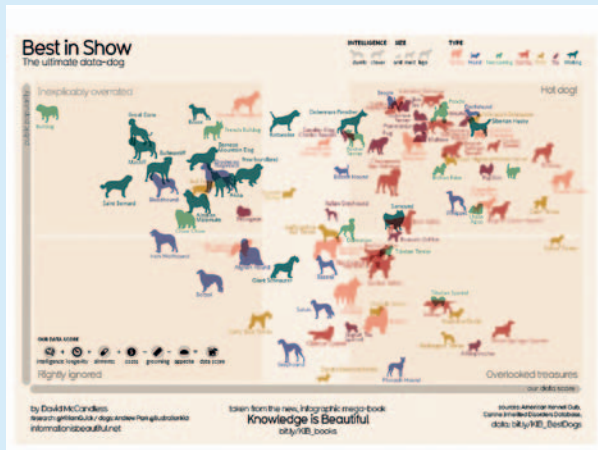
Best in Show
The ultimate data-dog

INTELLIGENCE SIZE
dumb clever small med large

TYPE

Inexplicably overrated

Hot dog!

popularity

Bulldog

Great Dane

Mastiff

Bullmastiff

Saint Bernard

Newfoundland

Doberman Pinscher

Rottweiler

Chihuahua

Beagle

Dachshund

Siberian Husky

Basset Hound

Labrador Retriever

Italian Greyhound

Samoyed

Irish Wolfhound

Great Pyrenees

Akita

Borzoi

Afghan Hound

Giant Schnauzer

Great Dane

Saluki

Tibetan Terrier

Border Terrier

Norwich Terrier

Bloodhound

Greyhound

Pharaoh Hound

Irish Setter

OUR DATA SCORE

intelligence longevity ailments costs grooming appetite data score

Rightly ignored

Overlooked treasures

our data score

by David McCandless
Research: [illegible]
informationisbeautiful.net

taken from the new, infographic mega-book
Knowledge is Beautiful
bit.ly/KIB_books

source: American Kennel Club, Canine Inherited Disorders Database, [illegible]
data: bit.ly/KIB_BestDogs